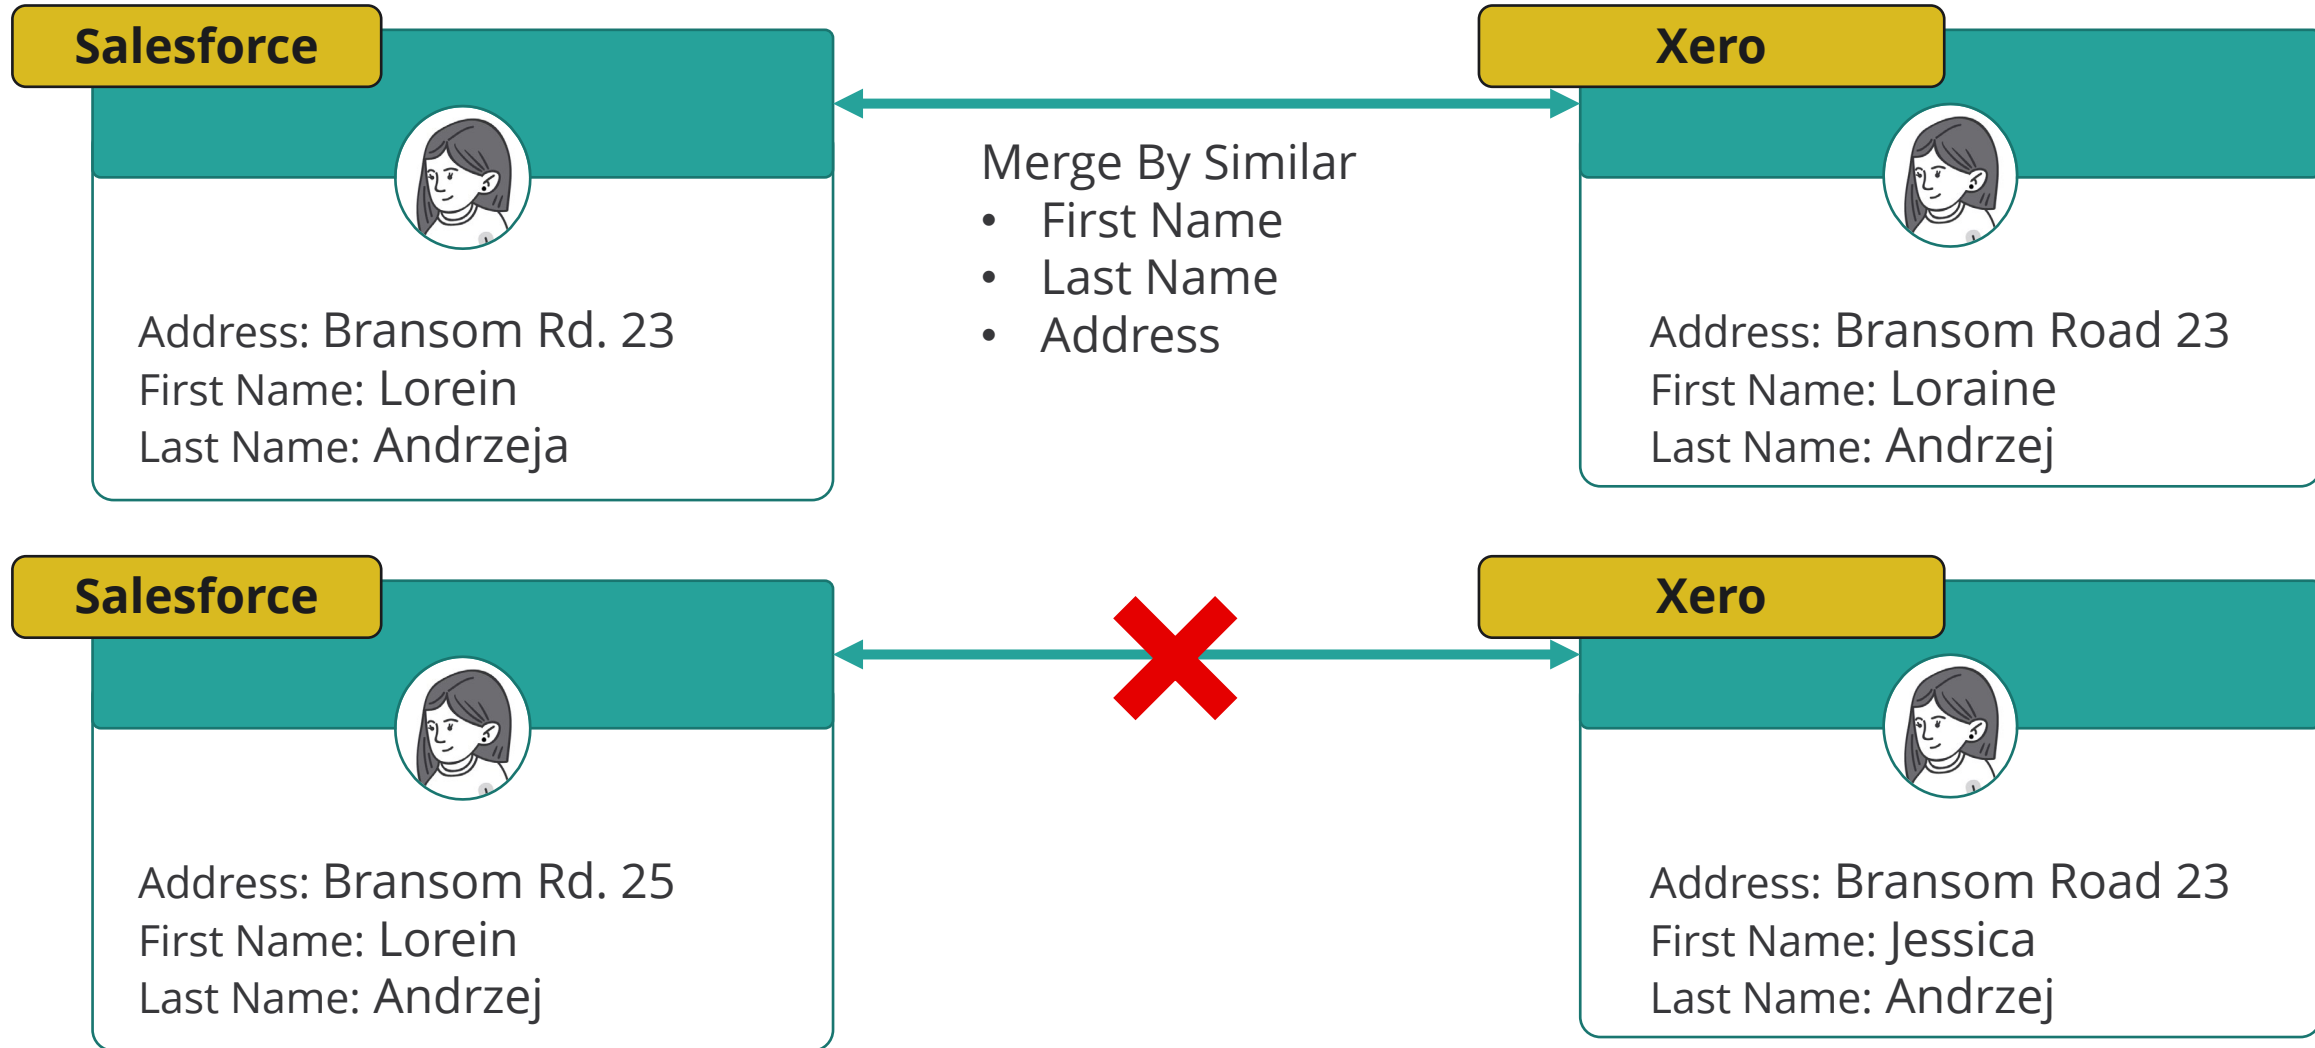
Salesforce

Address: Bransom Rd. 23
First Name: Lorein
Last Name: Andrzeja

Merge By Similar
- First Name
- Last Name
- Address

Xero

Address: Bransom Road 23
First Name: Loraine
Last Name: Andrzej

Salesforce

Address: Bransom Rd. 25
First Name: Lorein
Last Name: Andrzej

Xero

Address: Bransom Road 23
First Name: Jessica
Last Name: Andrzej